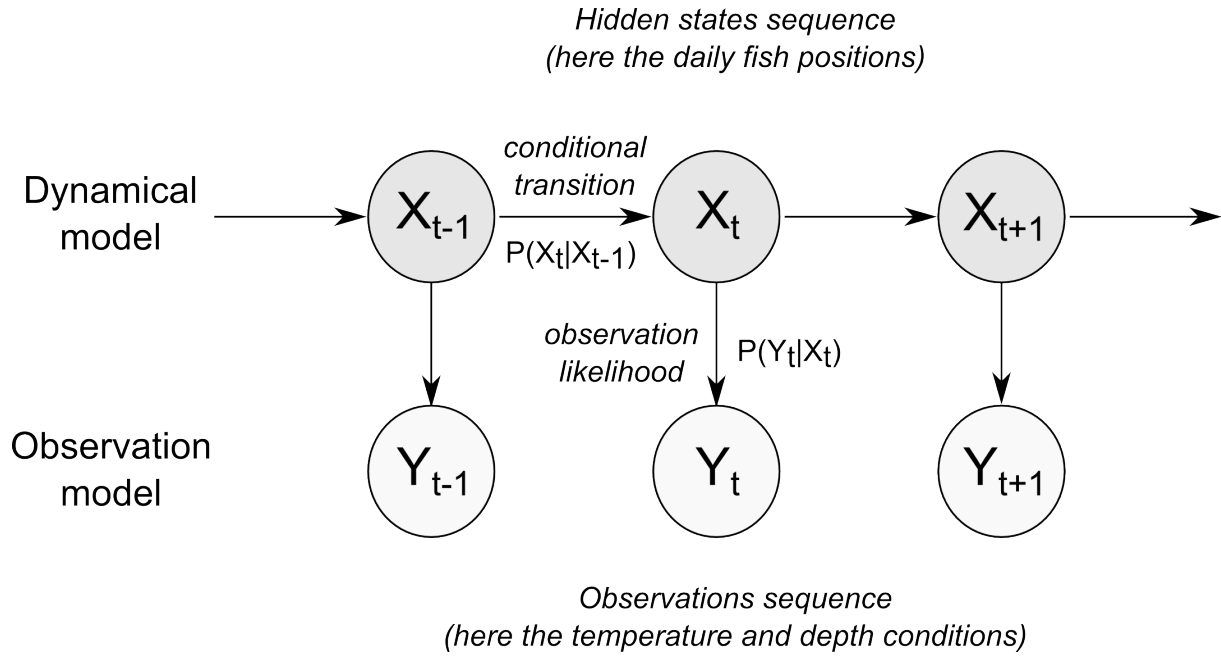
Hidden states sequence
(here the daily fish positions)

Dynamical model

$X_{t-1}$

conditional transition

$P(X_t|X_{t-1})$

$X_t$

$X_{t+1}$

observation likelihood

$P(Y_t|X_t)$

Observation model

$Y_{t-1}$

$Y_t$

$Y_{t+1}$

Observations sequence
(here the temperature and depth conditions)